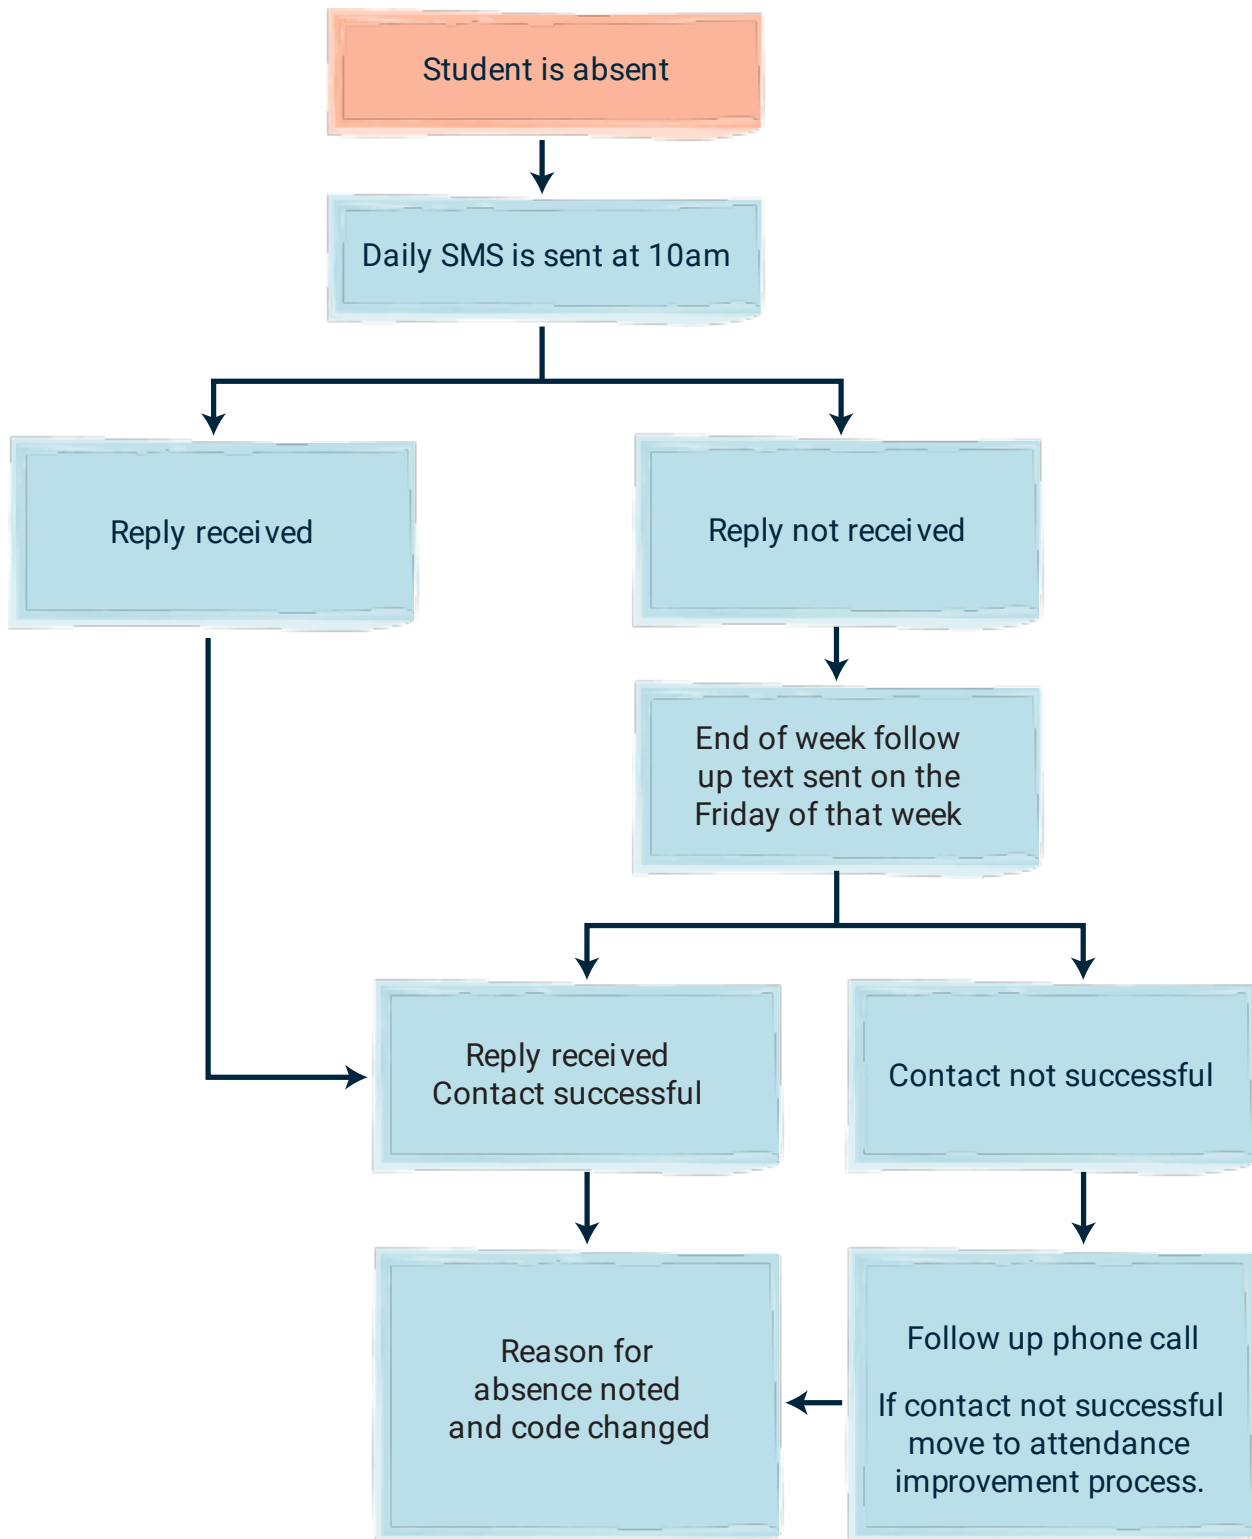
Student is absent

Daily SMS is sent at 10am

Reply received

Reply not received

End of week follow up text sent on the Friday of that week

Reply received
Contact successful

Contact not successful

Reason for absence noted and code changed

Follow up phone call

If contact not successful move to attendance improvement process.